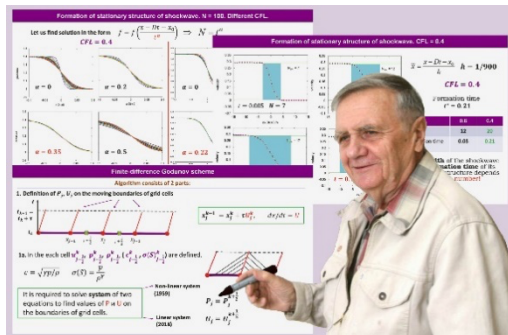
Formation of stationary structure of shockwave. N = 100. Different CFL.

Let us find solution in the form $f = f\left(\frac{x - Dt - x_0}{t^\alpha}\right) \Rightarrow N \sim t^\alpha$

CFL = 0.4

$\alpha = 0$

$\alpha = 0.2$

$\alpha = 0.35$

$\alpha = 0.5$

$\alpha = 0.22$

Formation of stationary structure of shockwave. CFL = 0.4

$t = 0.005$ N = 7

$\xi = \frac{x - Dt - x_0}{h}$ $h = 1/900$

CFL = 0.4

Formation time $t' = 0.21$

| | 0.6 | 0.4 |
|---|---|---|
| | 12 | 22 |
| | 0.08 | 0.21 |

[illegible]th of the shockwave
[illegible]mation time of its
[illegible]tructure depends
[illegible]

Finite-difference Godunov scheme

Algorithm consists of 2 parts.

1. Definition of $P_j$, $U_j$ on the moving boundaries of grid cells

$t_{k+1}$

$t_k$

$x_j^{k+1} = x_j^k + \tau U_j^k$, $dx/dt = U$

1a. In the each cell $u_{j-\frac{1}{2}}^k$, $p_{j-\frac{1}{2}}^k$, $\rho_{j-\frac{1}{2}}^k$, $(\varepsilon_{j-\frac{1}{2}}^k, \sigma(S)_{j-\frac{1}{2}}^k)$ are defined.

$c = \sqrt{\gamma p / \rho}$ $\sigma(S) = \frac{p}{\rho^\gamma}$

It is required to solve system of two equations to find values of P & U on the boundaries of grid cells.

Non-linear system (1959)

Linear system (2014)

$P_j = p_j^{k+\frac{1}{2}}$

$U_j = u_j^{k+\frac{1}{2}}$